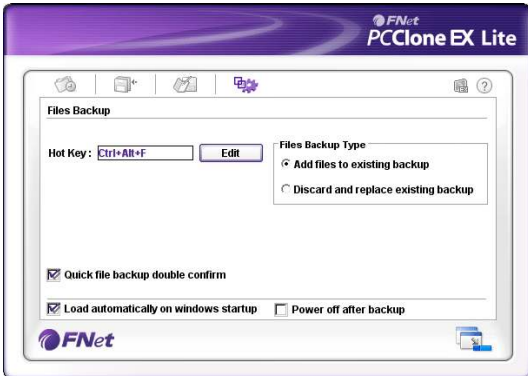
FNet
PCClone EX Lite

Files Backup

Hot Key: Ctrl+Alt+F
Edit

Files Backup Type
Add files to existing backup
Discard and replace existing backup

Quick file backup double confirm

Load automatically on windows startup
Power off after backup

FNet